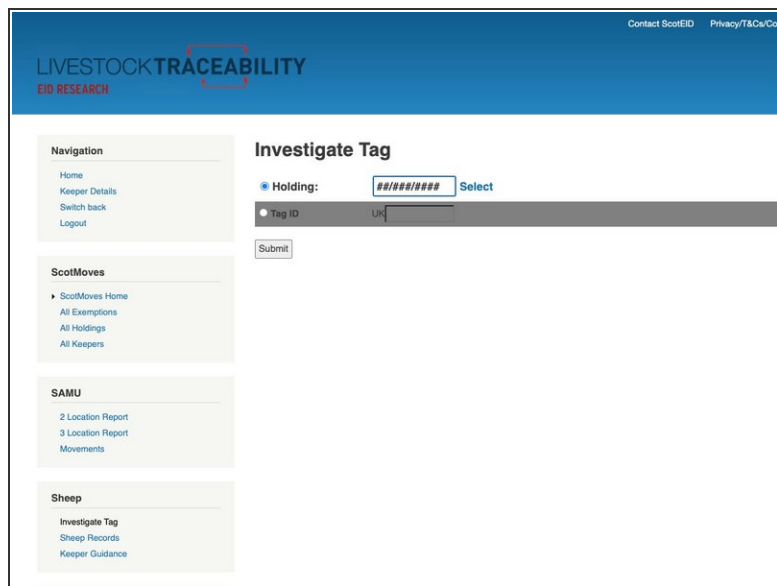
Contact ScotEID Privacy/T&Cs/Co

LIVESTOCKTRACEABILITY
EID RESEARCH

Navigation
Home
Keeper Details
Switch back
Logout

ScotMoves
ScotMoves Home
All Exemptions
All Holdings
All Keepers

SAMU
2 Location Report
3 Location Report
Movements

Sheep
Investigate Tag
Sheep Records
Keeper Guidance

Investigate Tag

Holding: ##/###/#### Select

Tag ID UK

Submit